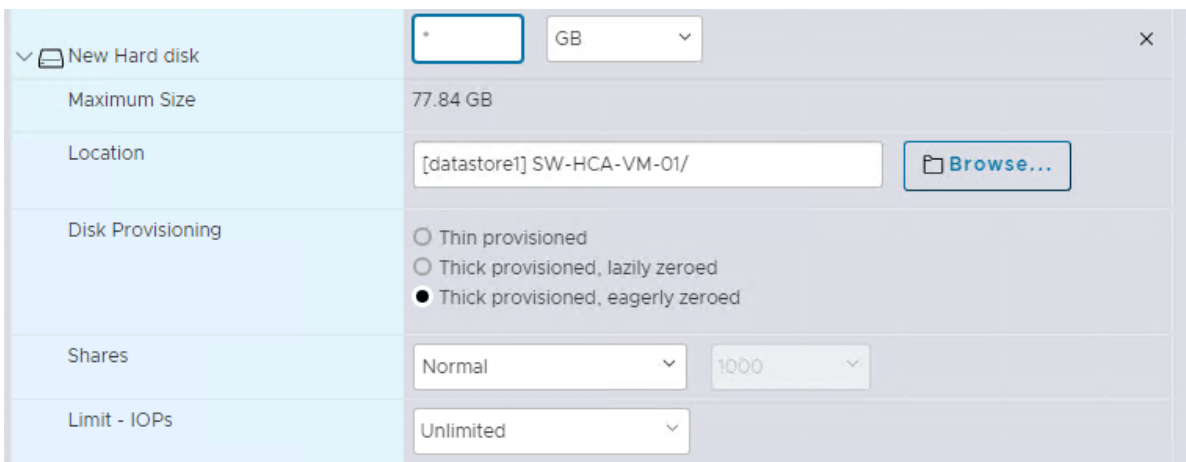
New Hard disk | * | GB | ×

Maximum Size | 77.84 GB

Location | [datastore1] SW-HCA-VM-01/ | Browse...

Disk Provisioning
○ Thin provisioned
○ Thick provisioned, lazily zeroed
● Thick provisioned, eagerly zeroed

Shares | Normal | 1000

Limit - IOPs | Unlimited